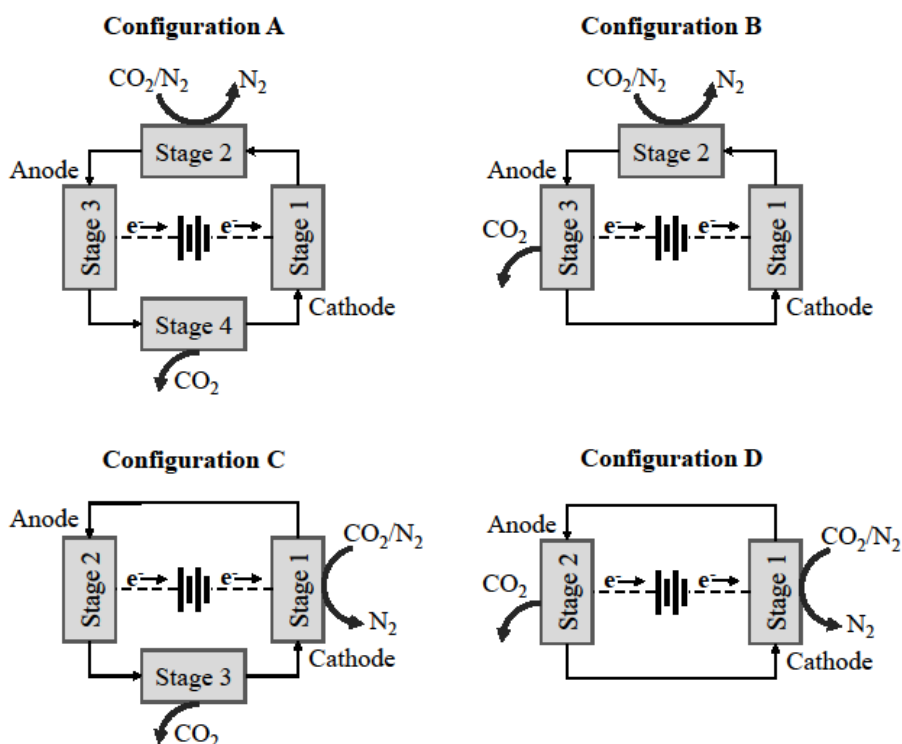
Configuration A

$CO_2/N_2$ $N_2$

Stage 2

Anode

Stage 3 $e^-$ $e^-$ Stage 1

Cathode

Stage 4

$CO_2$

Configuration B

$CO_2/N_2$ $N_2$

Stage 2

Anode

$CO_2$

Stage 3 $e^-$ $e^-$ Stage 1

Cathode

Configuration C

Anode

$CO_2/N_2$

Stage 2 $e^-$ $e^-$ Stage 1

$N_2$

Cathode

Stage 3

$CO_2$

Configuration D

Anode

$CO_2/N_2$

$CO_2$

Stage 2 $e^-$ $e^-$ Stage 1

$N_2$

Cathode